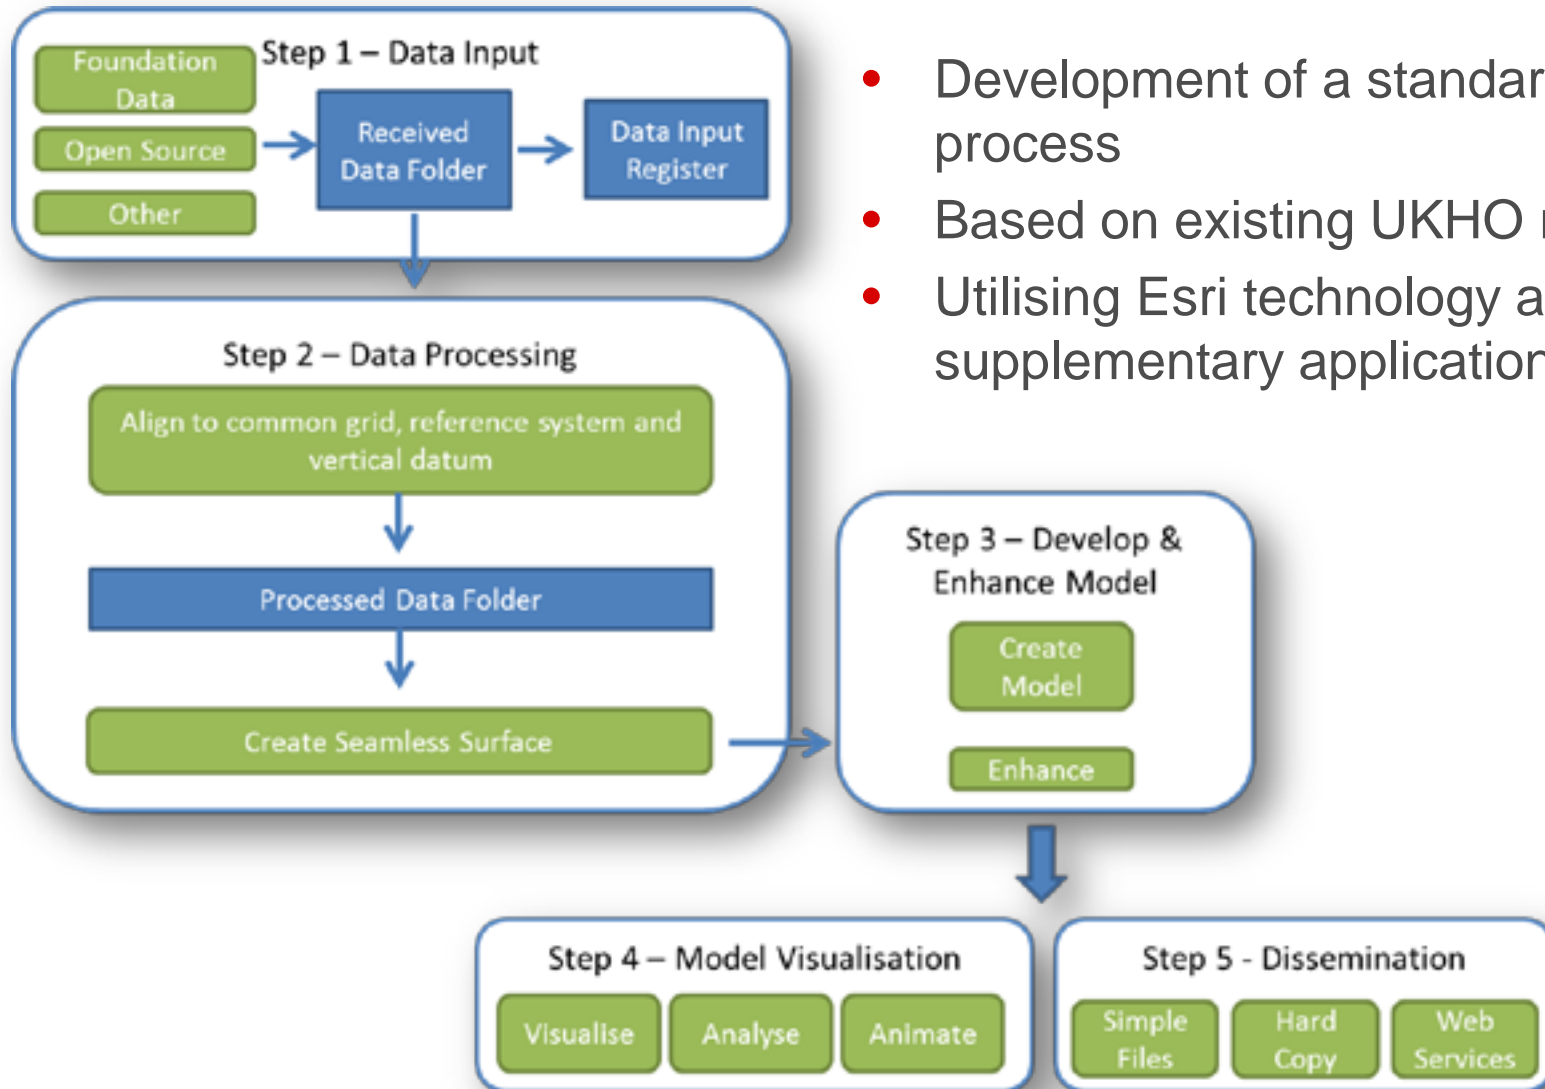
Step 1 – Data Input

Foundation Data

Open Source

Other

Received Data Folder

Data Input Register

- Development of a standar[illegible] process
- Based on existing UKHO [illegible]
- Utilising Esri technology a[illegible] supplementary applicatio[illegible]

Step 2 – Data Processing

Align to common grid, reference system and vertical datum

Processed Data Folder

Create Seamless Surface

Step 3 – Develop & Enhance Model

Create Model

Enhance

Step 4 – Model Visualisation

Visualise

Analyse

Animate

Step 5 - Dissemination

Simple Files

Hard Copy

Web Services